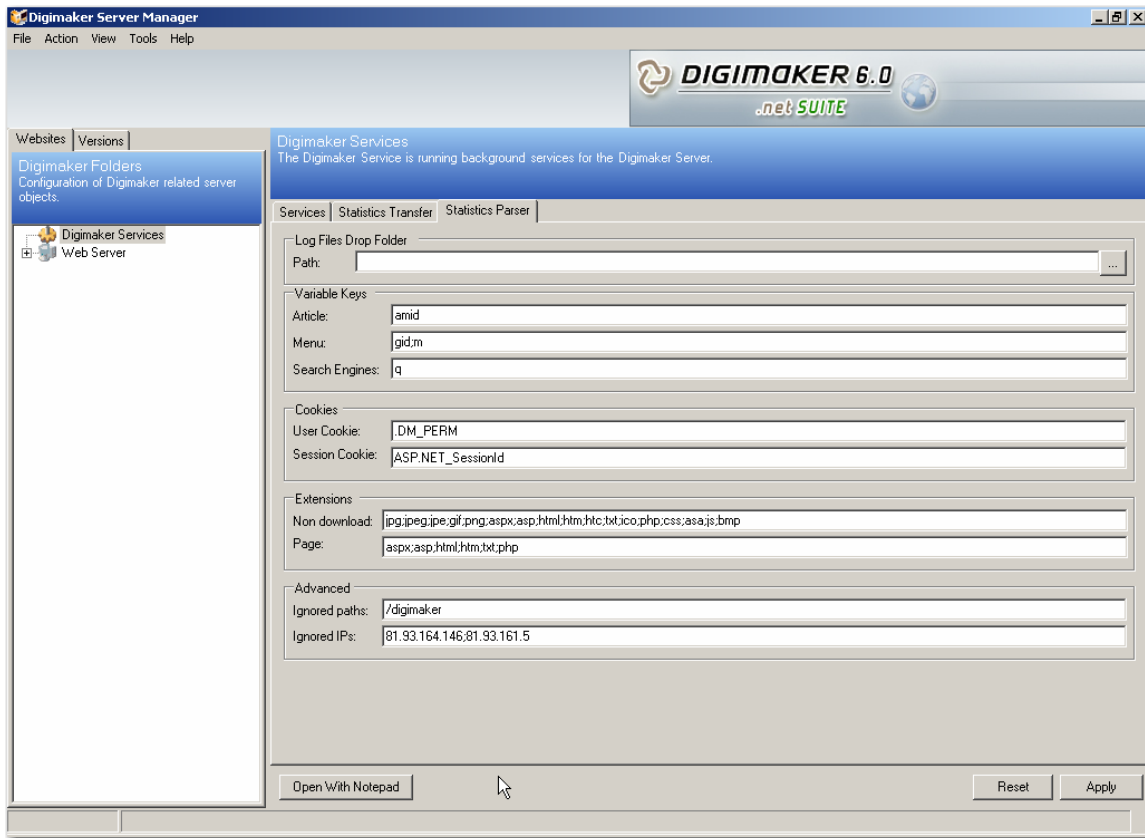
Digimaker Server Manager
File Action View Tools Help

DIGIMAKER 6.0
.net SUITE

Websites | Versions

Digimaker Folders
Configuration of Digimaker related server objects.

Digimaker Services
Web Server

Digimaker Services
The Digimaker Service is running background services for the Digimaker Server.

Services | Statistics Transfer | Statistics Parser

Log Files Drop Folder
Path: ...

Variable Keys
Article: amid
Menu: gid;m
Search Engines: q

Cookies
User Cookie: .DM_PERM
Session Cookie: ASP.NET_SessionId

Extensions
Non download: jpg;jpeg;jpe;gif;png;aspx;asp;html;htm;htc;txt;ico;php;css;asa;js;bmp
Page: aspx;asp;html;htm;txt;php

Advanced
Ignored paths: /digimaker
Ignored IPs: 81.93.164.146;81.93.161.5

Open With Notepad
Reset
Apply